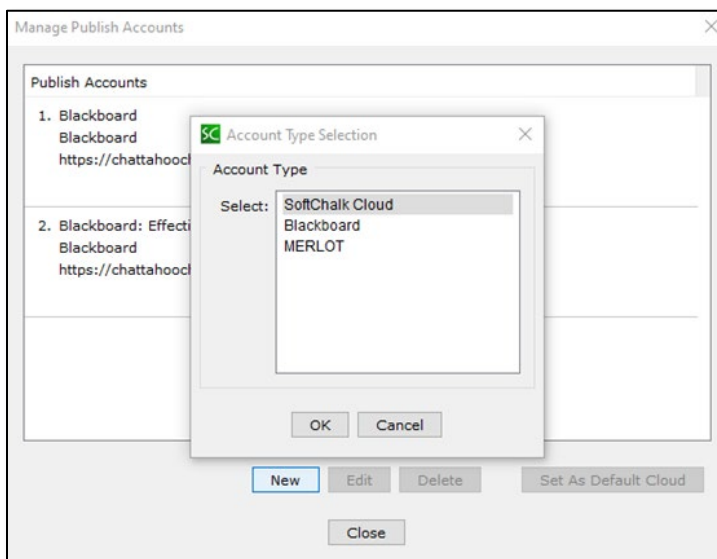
Manage Publish Accounts

Publish Accounts

1. Blackboard
Blackboard
https://chattahoocl

2. Blackboard: Effecti
Blackboard
https://chattahoocl

SC Account Type Selection

Account Type

Select: SoftChalk Cloud
Blackboard
MERLOT

OK Cancel

New Edit Delete Set As Default Cloud

Close